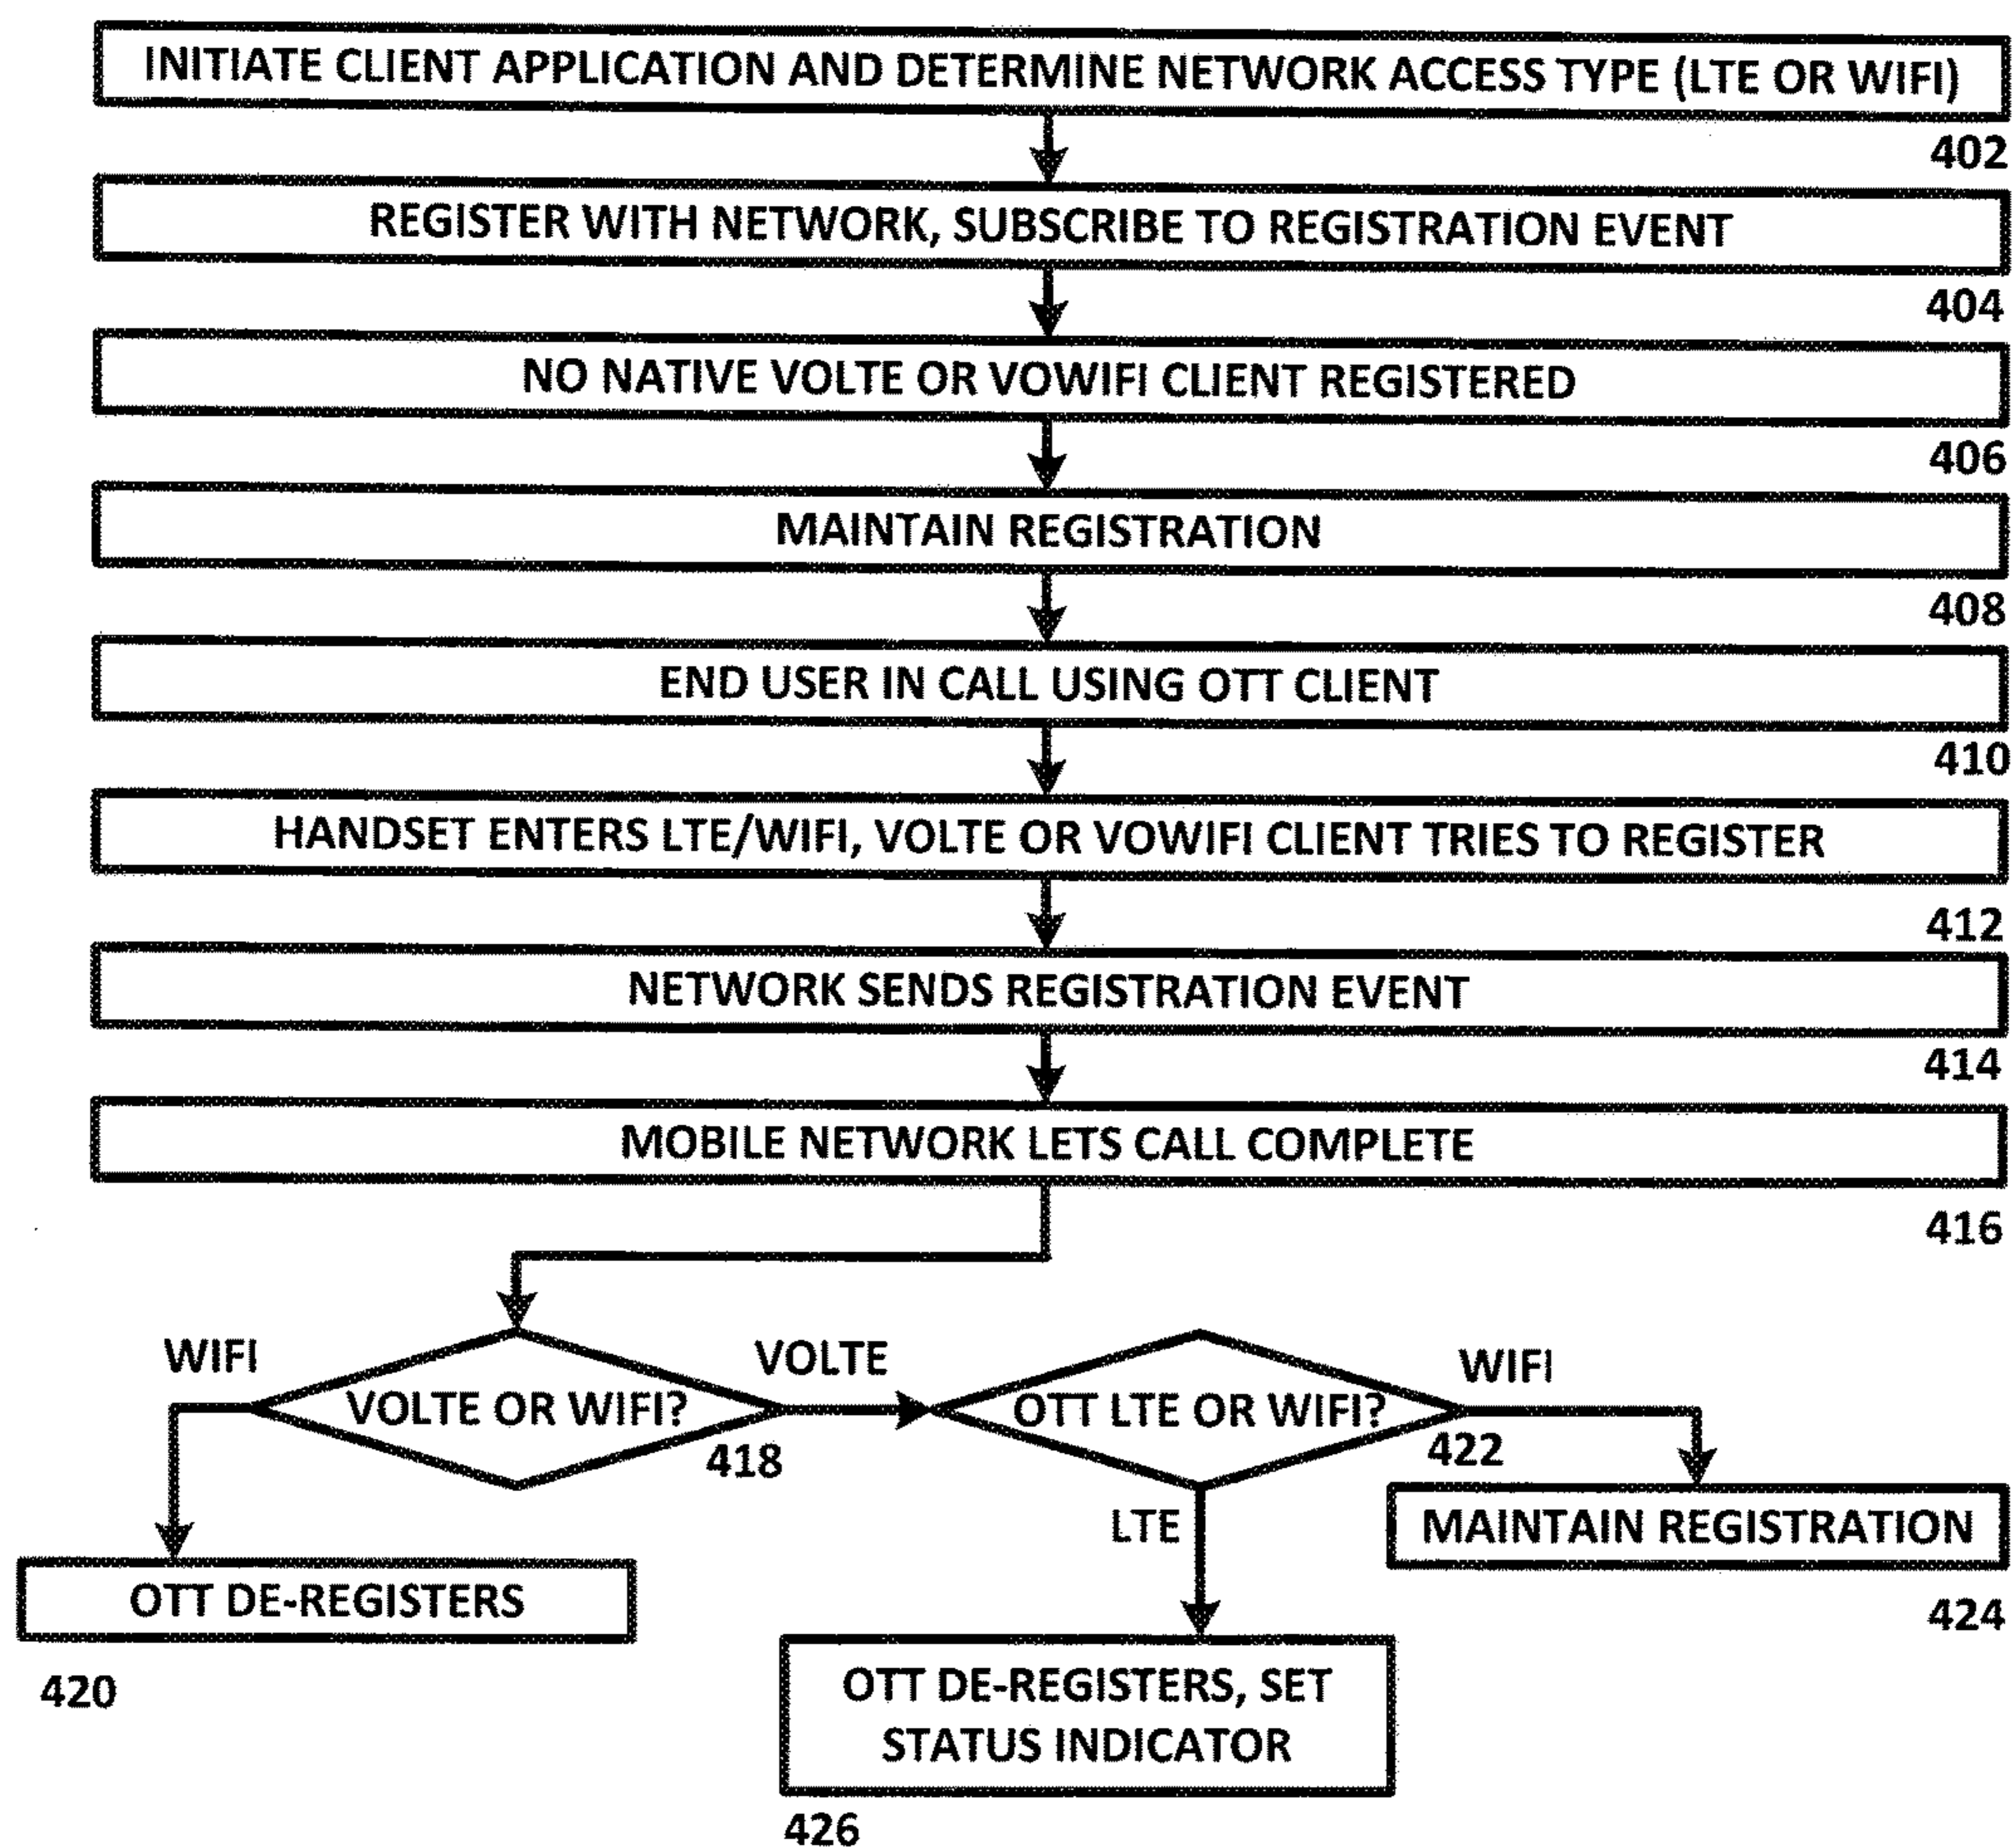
INITIATE CLIENT APPLICATION AND DETERMINE NETWORK ACCESS TYPE (LTE OR WIFI)

402

REGISTER WITH NETWORK, SUBSCRIBE TO REGISTRATION EVENT

404

NO NATIVE VOLTE OR VOWIFI CLIENT REGISTERED

406

MAINTAIN REGISTRATION

408

END USER IN CALL USING OTT CLIENT

410

HANDSET ENTERS LTE/WIFI, VOLTE OR VOWIFI CLIENT TRIES TO REGISTER

412

NETWORK SENDS REGISTRATION EVENT

414

MOBILE NETWORK LETS CALL COMPLETE

416

WIFI

VOLTE OR WIFI?

418

VOLTE

OTT LTE OR WIFI?

422

WIFI

LTE

MAINTAIN REGISTRATION

424

OTT DE-REGISTERS

420

OTT DE-REGISTERS, SET STATUS INDICATOR

426